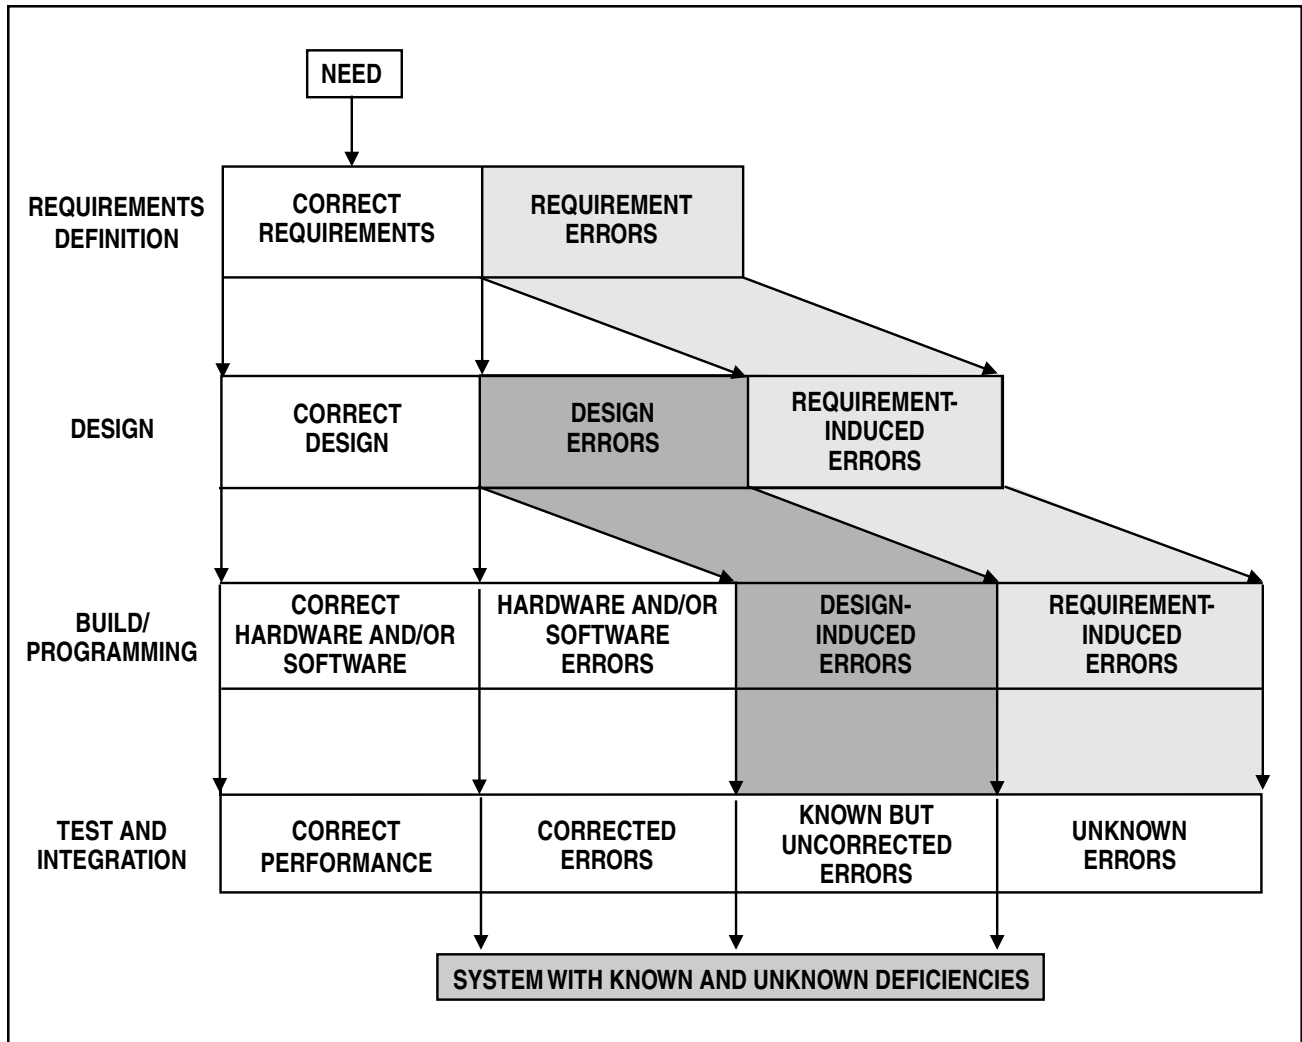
NEED

REQUIREMENTS DEFINITION

CORRECT REQUIREMENTS

REQUIREMENT ERRORS

DESIGN

CORRECT DESIGN

DESIGN ERRORS

REQUIREMENT-INDUCED ERRORS

BUILD/ PROGRAMMING

CORRECT HARDWARE AND/OR SOFTWARE

HARDWARE AND/OR SOFTWARE ERRORS

DESIGN-INDUCED ERRORS

REQUIREMENT-INDUCED ERRORS

TEST AND INTEGRATION

CORRECT PERFORMANCE

CORRECTED ERRORS

KNOWN BUT UNCORRECTED ERRORS

UNKNOWN ERRORS

SYSTEM WITH KNOWN AND UNKNOWN DEFICIENCIES